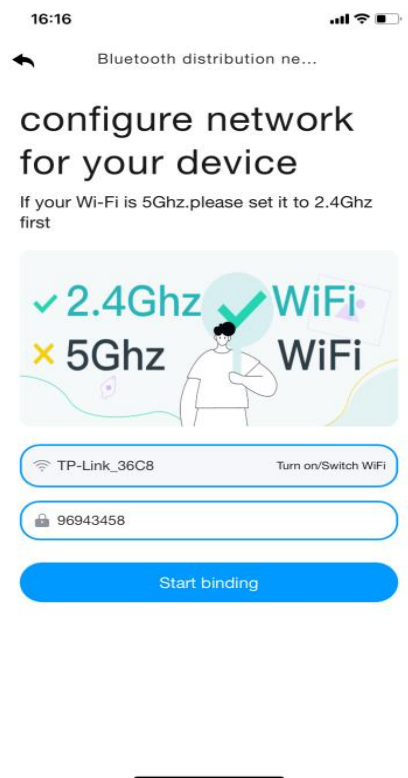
16:16

Bluetooth distribution ne...

configure network for your device

If your Wi-Fi is 5Ghz.please set it to 2.4Ghz first

✓ 2.4Ghz WiFi
× 5Ghz WiFi

TP-Link_36C8
Turn on/Switch WiFi

96943458

Start binding